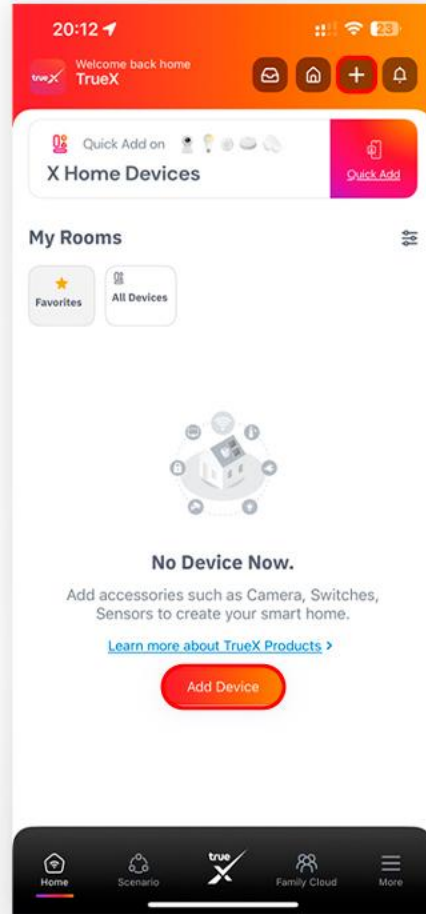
20:12

23

trueX

Welcome back home
TrueX

Quick Add on

X Home Devices

Quick Add

My Rooms

Favorites

All Devices

No Device Now.

Add accessories such as Camera, Switches, Sensors to create your smart home.

Learn more about TrueX Products >

Add Device

Home

Scenario

true X

Family Cloud

More